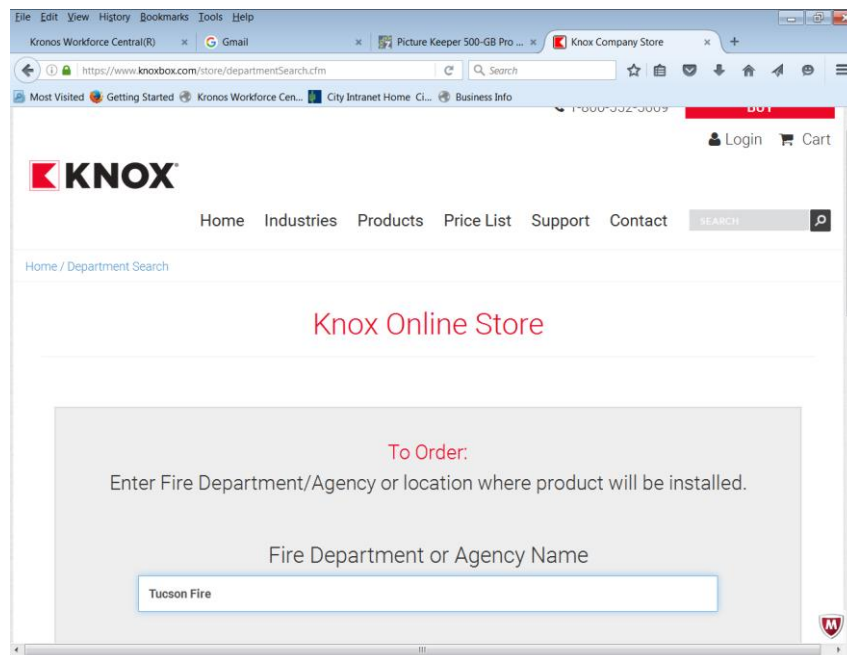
File Edit View History Bookmarks Tools Help

Kronos Workforce Central(R) × Gmail × Picture Keeper 500-GB Pro ... × Knox Company Store × +

https://www.knoxbox.com/store/departmentSearch.cfm

Search

Most Visited Getting Started Kronos Workforce Cen... City Intranet Home Ci... Business Info

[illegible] BUY

Login Cart

KNOX

Home Industries Products Price List Support Contact SEARCH

Home / Department Search

Knox Online Store

To Order:
Enter Fire Department/Agency or location where product will be installed.

Fire Department or Agency Name

Tucson Fire